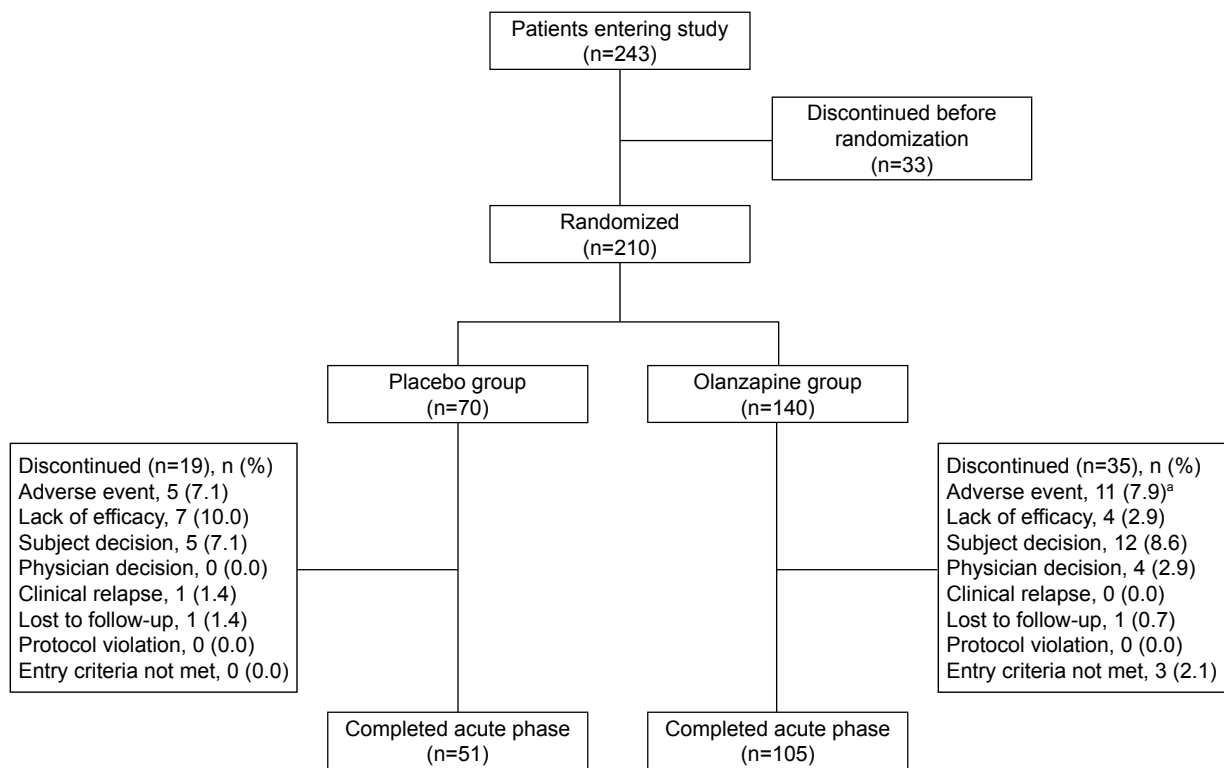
Patients entering study
(n=243)

Discontinued before randomization
(n=33)

Randomized
(n=210)

Placebo group
(n=70)

Olanzapine group
(n=140)

Discontinued (n=19), n (%)
Adverse event, 5 (7.1)
Lack of efficacy, 7 (10.0)
Subject decision, 5 (7.1)
Physician decision, 0 (0.0)
Clinical relapse, 1 (1.4)
Lost to follow-up, 1 (1.4)
Protocol violation, 0 (0.0)
Entry criteria not met, 0 (0.0)

Discontinued (n=35), n (%)
Adverse event, 11 (7.9)$^a$
Lack of efficacy, 4 (2.9)
Subject decision, 12 (8.6)
Physician decision, 4 (2.9)
Clinical relapse, 0 (0.0)
Lost to follow-up, 1 (0.7)
Protocol violation, 0 (0.0)
Entry criteria not met, 3 (2.1)

Completed acute phase
(n=51)

Completed acute phase
(n=105)